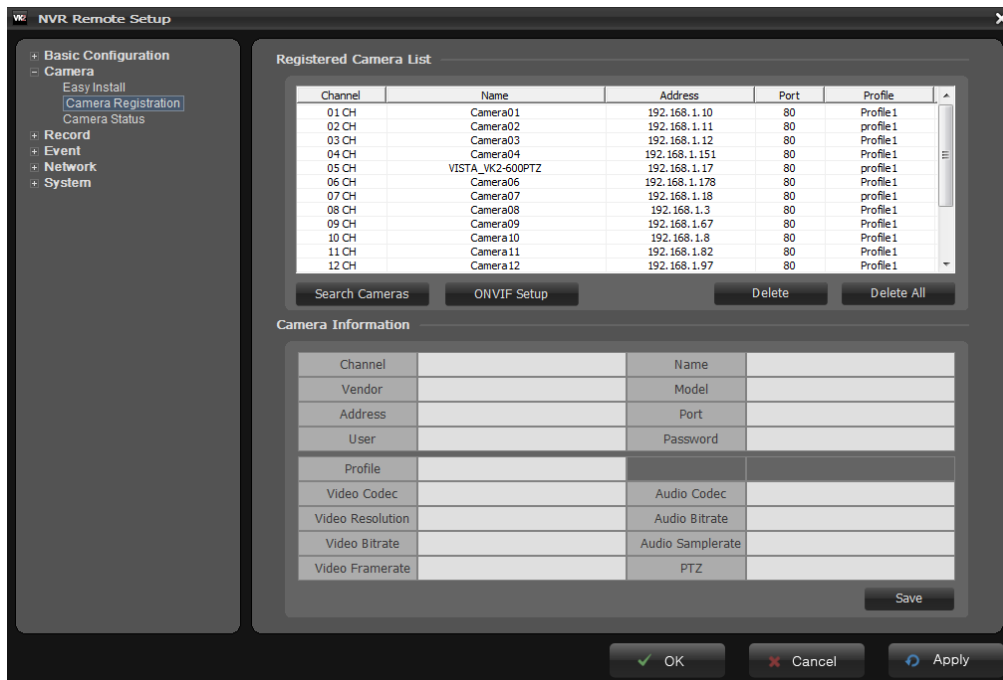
NVR Remote Setup

Basic Configuration
Camera
Easy Install
Camera Registration
Camera Status
Record
Event
Network
System

Registered Camera List

| Channel | Name | Address | Port | Profile |
|---|---|---|---|---|
| 01 CH | Camera01 | 192.168.1.10 | 80 | Profile1 |
| 02 CH | Camera02 | 192.168.1.11 | 80 | profile1 |
| 03 CH | Camera03 | 192.168.1.12 | 80 | Profile1 |
| 04 CH | Camera04 | 192.168.1.151 | 80 | Profile1 |
| 05 CH | VISTA_VK2-600PTZ | 192.168.1.17 | 80 | profile1 |
| 06 CH | Camera06 | 192.168.1.178 | 80 | Profile1 |
| 07 CH | Camera07 | 192.168.1.18 | 80 | Profile1 |
| 08 CH | Camera08 | 192.168.1.3 | 80 | Profile1 |
| 09 CH | Camera09 | 192.168.1.67 | 80 | Profile1 |
| 10 CH | Camera10 | 192.168.1.8 | 80 | Profile1 |
| 11 CH | Camera11 | 192.168.1.82 | 80 | Profile1 |
| 12 CH | Camera12 | 192.168.1.97 | 80 | Profile1 |

Search Cameras
ONVIF Setup
Delete
Delete All

Camera Information

| Channel | | Name | |
|---|---|---|---|
| Vendor | | Model | |
| Address | | Port | |
| User | | Password | |
| Profile | | | |
| Video Codec | | Audio Codec | |
| Video Resolution | | Audio Bitrate | |
| Video Bitrate | | Audio Samplerate | |
| Video Framerate | | PTZ | |

Save

OK
Cancel
Apply